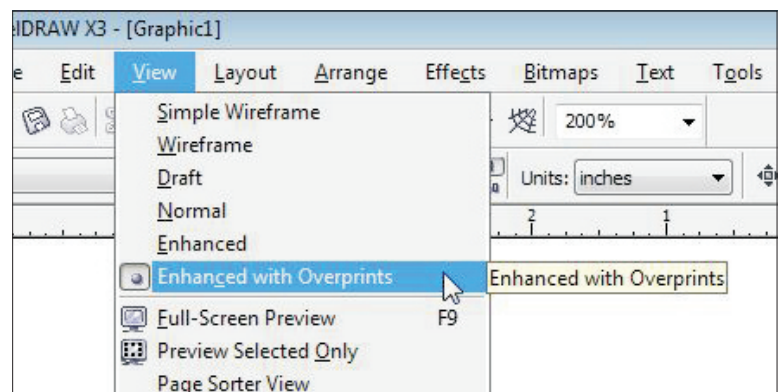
elDRAW X3 - [Graphic1]

e Edit View Layout Arrange Effects Bitmaps Text Tools

200%

Units: inches

2 1

Simple Wireframe
Wireframe
Draft
Normal
Enhanced
Enhanced with Overprints
Full-Screen Preview F9
Preview Selected Only
Page Sorter View

Enhanced with Overprints